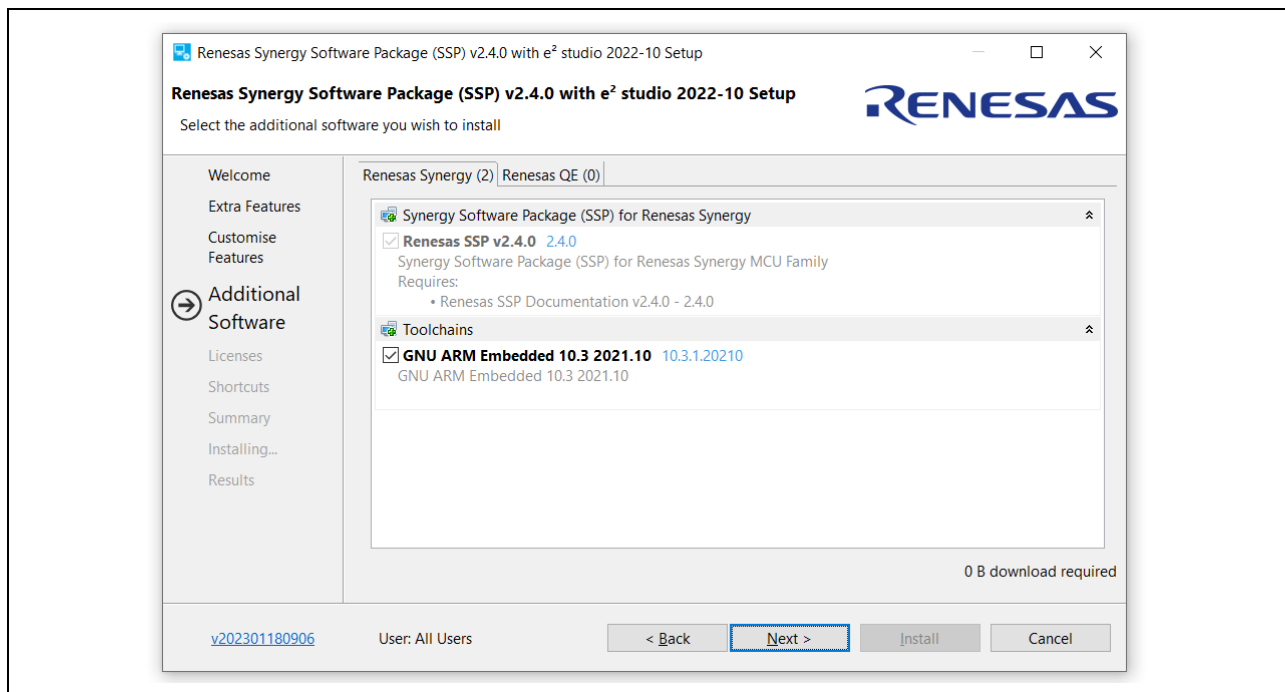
Renesas Synergy Software Package (SSP) v2.4.0 with e² studio 2022-10 Setup

Renesas Synergy Software Package (SSP) v2.4.0 with e² studio 2022-10 Setup

Select the additional software you wish to install

RENESAS

Welcome
Extra Features
Customise Features
Additional Software
Licenses
Shortcuts
Summary
Installing...
Results

Renesas Synergy (2) | Renesas QE (0)

Synergy Software Package (SSP) for Renesas Synergy

Renesas SSP v2.4.0 2.4.0
Synergy Software Package (SSP) for Renesas Synergy MCU Family
Requires:
• Renesas SSP Documentation v2.4.0 - 2.4.0

Toolchains

GNU ARM Embedded 10.3 2021.10 10.3.1.20210
GNU ARM Embedded 10.3 2021.10

0 B download required

v202301180906

User: All Users

< Back

Next >

Install

Cancel